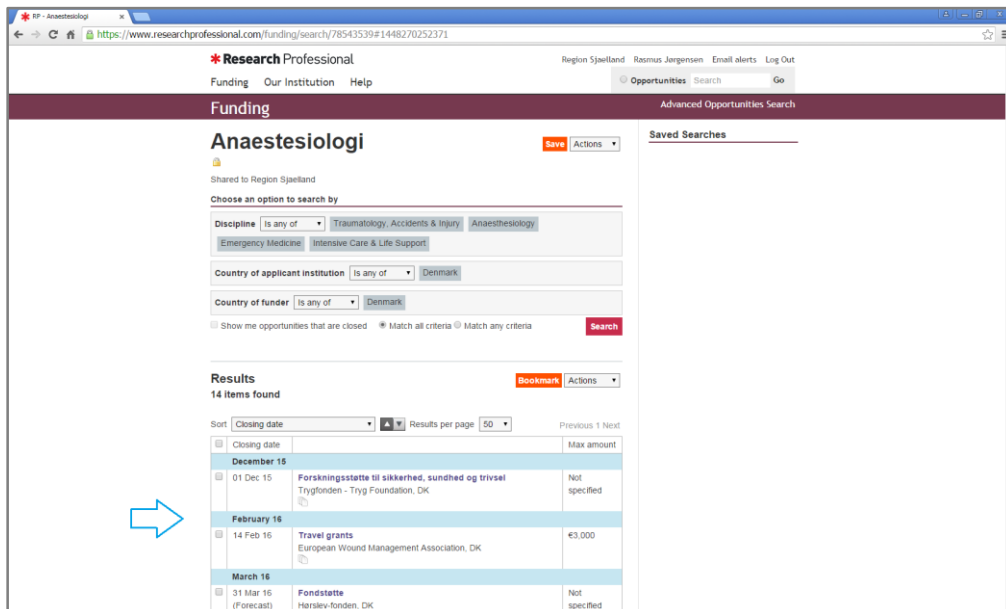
RP - Anaestesiologi

https://www.researchprofessional.com/funding/search/78543539#1448270252371

Research Professional

Region Sjaelland Rasmus Jørgensen Email alerts Log Out

Funding Our Institution Help

Opportunities Search Go

Funding

Advanced Opportunities Search

Anaestesiologi

Save Actions

Shared to Region Sjaelland

Choose an option to search by

Discipline Is any of Traumatology, Accidents & Injury Anaesthesiology Emergency Medicine Intensive Care & Life Support

Country of applicant institution Is any of Denmark

Country of funder Is any of Denmark

Show me opportunities that are closed Match all criteria Match any criteria

Search

Saved Searches

Results
14 items found

Bookmark Actions

Sort Closing date Results per page 50 Previous 1 Next

| | Closing date | | Max amount |
|---|---|---|---|
| | December 15 | | |
| | 01 Dec 15 | Forskningsstøtte til sikkerhed, sundhed og trivsel Trygfonden - Tryg Foundation, DK | Not specified |
| | February 16 | | |
| | 14 Feb 16 | Travel grants European Wound Management Association, DK | €3,000 |
| | March 16 | | |
| | 31 Mar 16 (Forecast) | Fondstøtte Hørslev-fonden, DK | Not specified |